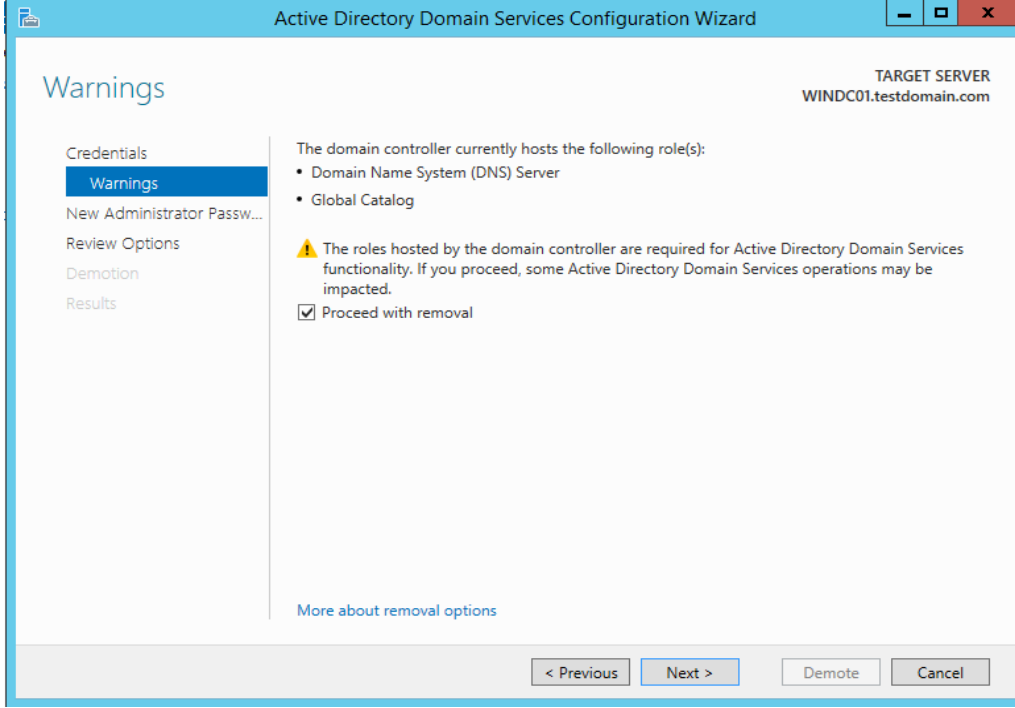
Active Directory Domain Services Configuration Wizard

Warnings

TARGET SERVER
WINDC01.testdomain.com

Credentials
Warnings
New Administrator Passw...
Review Options
Demotion
Results

The domain controller currently hosts the following role(s):
• Domain Name System (DNS) Server
• Global Catalog

The roles hosted by the domain controller are required for Active Directory Domain Services functionality. If you proceed, some Active Directory Domain Services operations may be impacted.

Proceed with removal

More about removal options

< Previous
Next >
Demote
Cancel